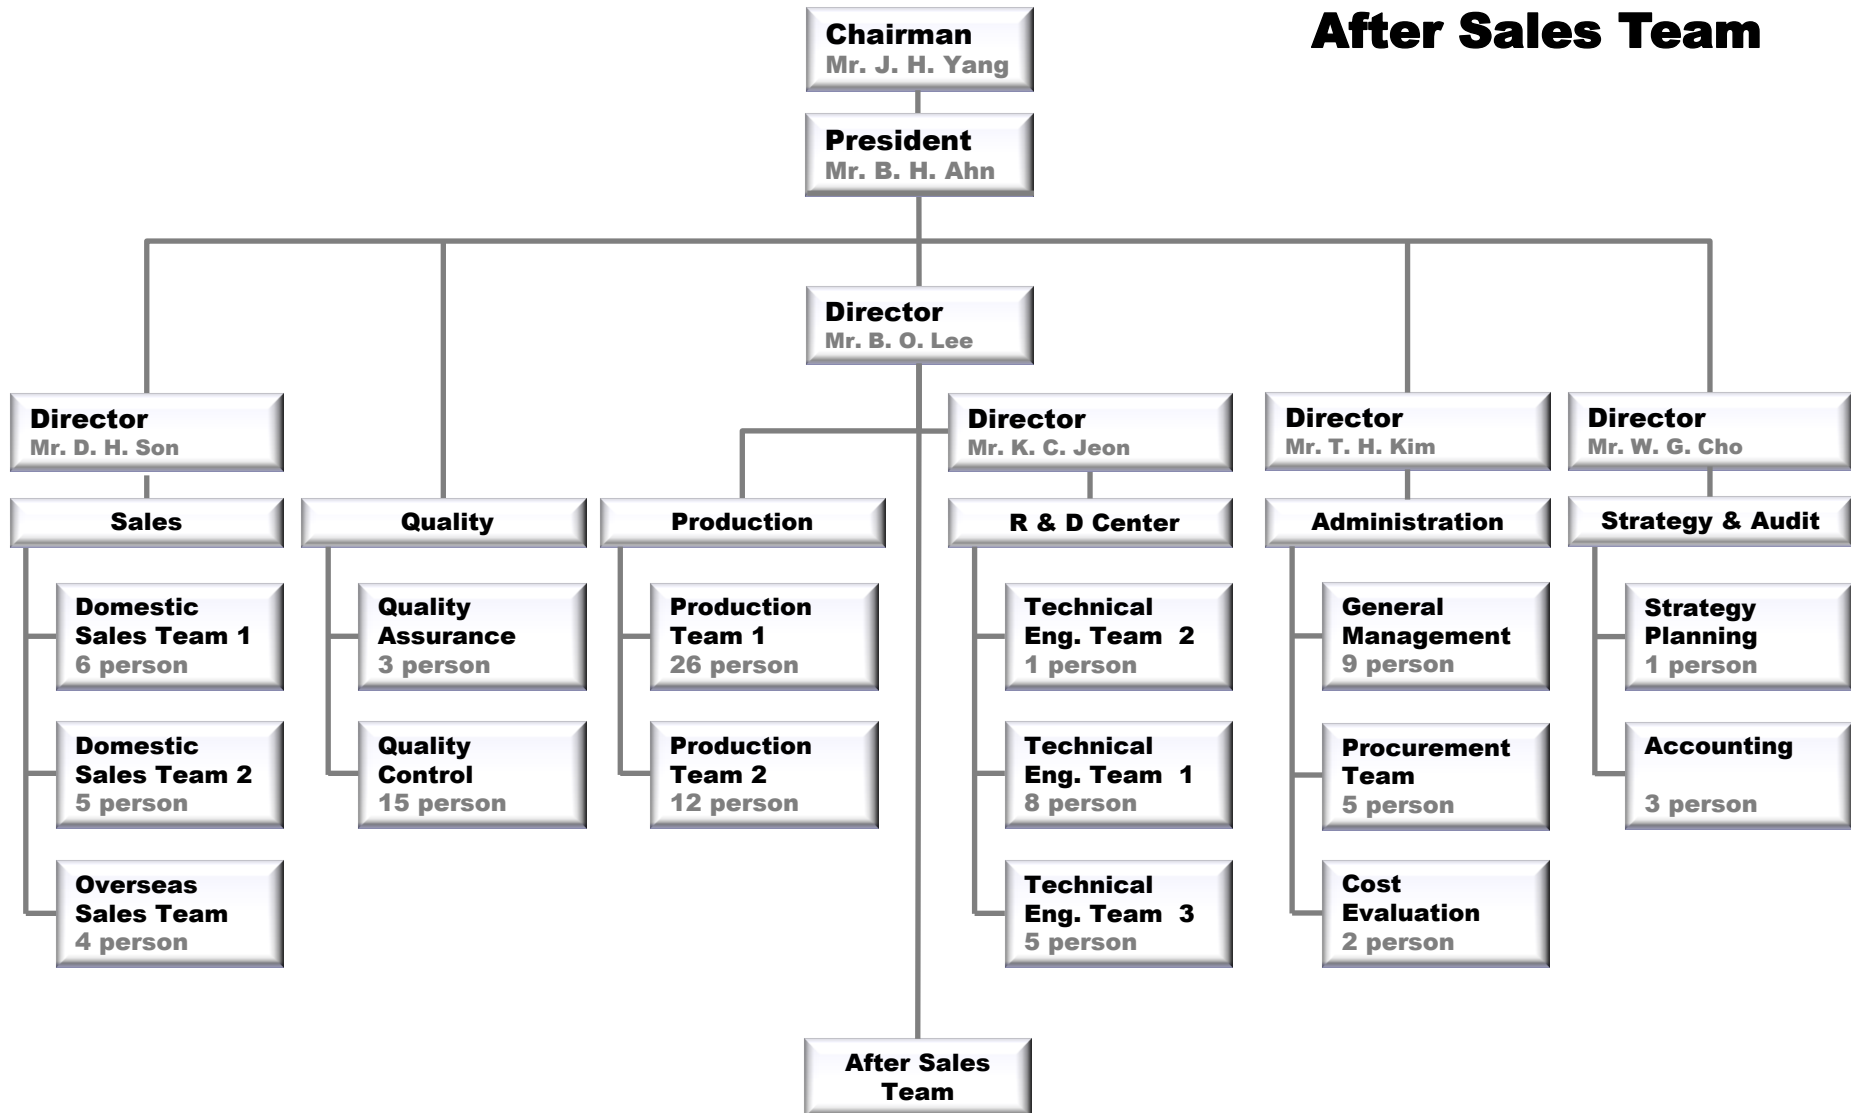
After Sales Team

Chairman
Mr. J. H. Yang

President
Mr. B. H. Ahn

Director
Mr. B. O. Lee

Director
Mr. D. H. Son

Sales

Domestic Sales Team 1
6 person

Domestic Sales Team 2
5 person

Overseas Sales Team
4 person

Quality

Quality Assurance
3 person

Quality Control
15 person

Production

Production Team 1
26 person

Production Team 2
12 person

Director
Mr. K. C. Jeon

R & D Center

Technical Eng. Team 2
1 person

Technical Eng. Team 1
8 person

Technical Eng. Team 3
5 person

Director
Mr. T. H. Kim

Administration

General Management
9 person

Procurement Team
5 person

Cost Evaluation
2 person

Director
Mr. W. G. Cho

Strategy & Audit

Strategy Planning
1 person

Accounting

3 person

After Sales Team